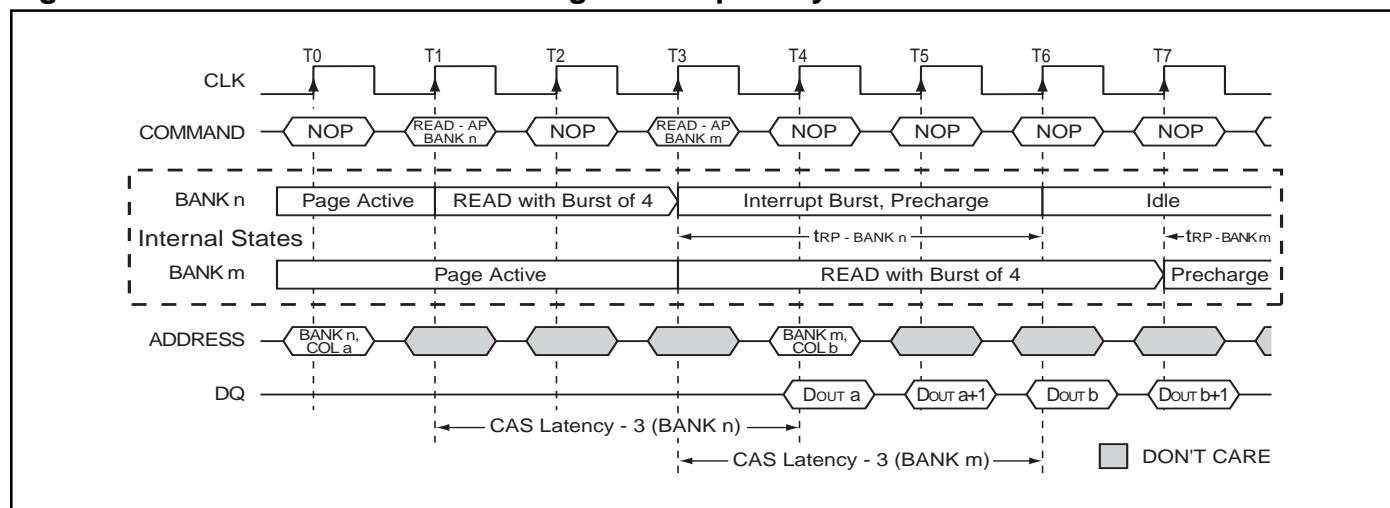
T0 T1 T2 T3 T4 T5 T6 T7

CLK

COMMAND NOP READ - AP BANK n NOP READ - AP BANK m NOP NOP NOP NOP

BANK n Page Active READ with Burst of 4 Interrupt Burst, Precharge Idle

Internal States $t_{RP}$ - BANK n $t_{RP}$ - BANK m

BANK m Page Active READ with Burst of 4 Precharge

ADDRESS BANK n, COL a BANK m, COL b

DQ DOUT a DOUT a+1 DOUT b DOUT b+1

CAS Latency - 3 (BANK n)

CAS Latency - 3 (BANK m)

DON'T CARE